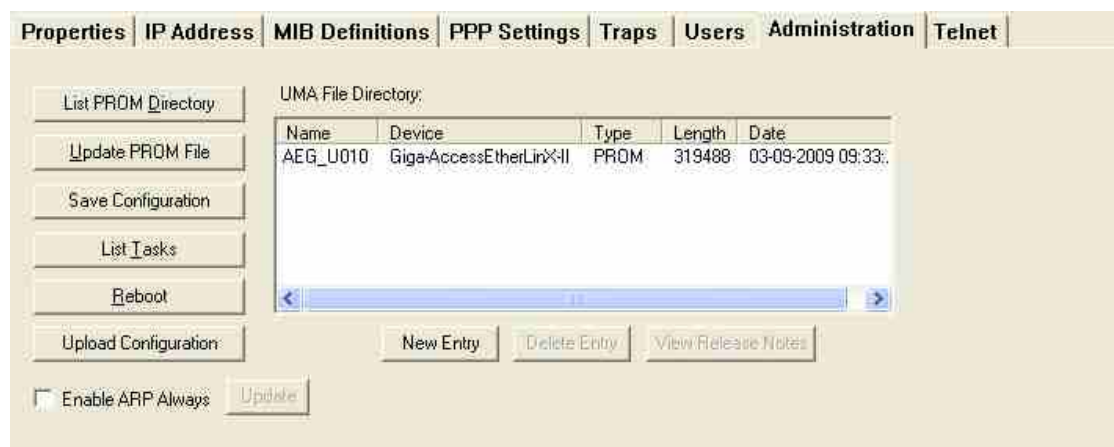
Properties | IP Address | MIB Definitions | PPP Settings | Traps | Users | Administration | Telnet

List PROM Directory

Update PROM File

Save Configuration

List Tasks

Reboot

Upload Configuration

UMA File Directory:

| Name | Device | Type | Length | Date |
|---|---|---|---|---|
| AEG_U010 | Giga-AccessEtherLinX-II | PROM | 319488 | 03-09-2009 09:33: |

New Entry

Delete Entry

View Release Notes

Enable ARP Always

Update